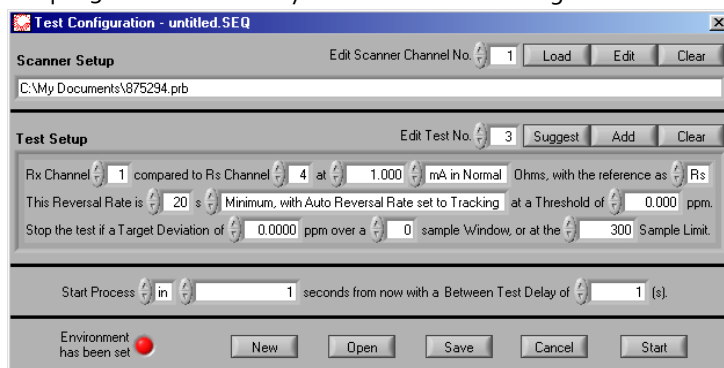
Test Configuration - untitled.SEQ

Scanner Setup

Edit Scanner Channel No. 1 Load Edit Clear

C:\My Documents\875294.prb

Test Setup

Edit Test No. 3 Suggest Add Clear

Rx Channel 1 compared to Rs Channel 4 at 1.000 mA in Normal Ohms, with the reference as Rs

This Reversal Rate is 20 s Minimum, with Auto Reversal Rate set to Tracking at a Threshold of 0.000 ppm.

Stop the test if a Target Deviation of 0.0000 ppm over a 0 sample Window, or at the 300 Sample Limit.

Start Process in 1 seconds from now with a Between Test Delay of 1 (s).

Environment has been set

New Open Save Cancel Start